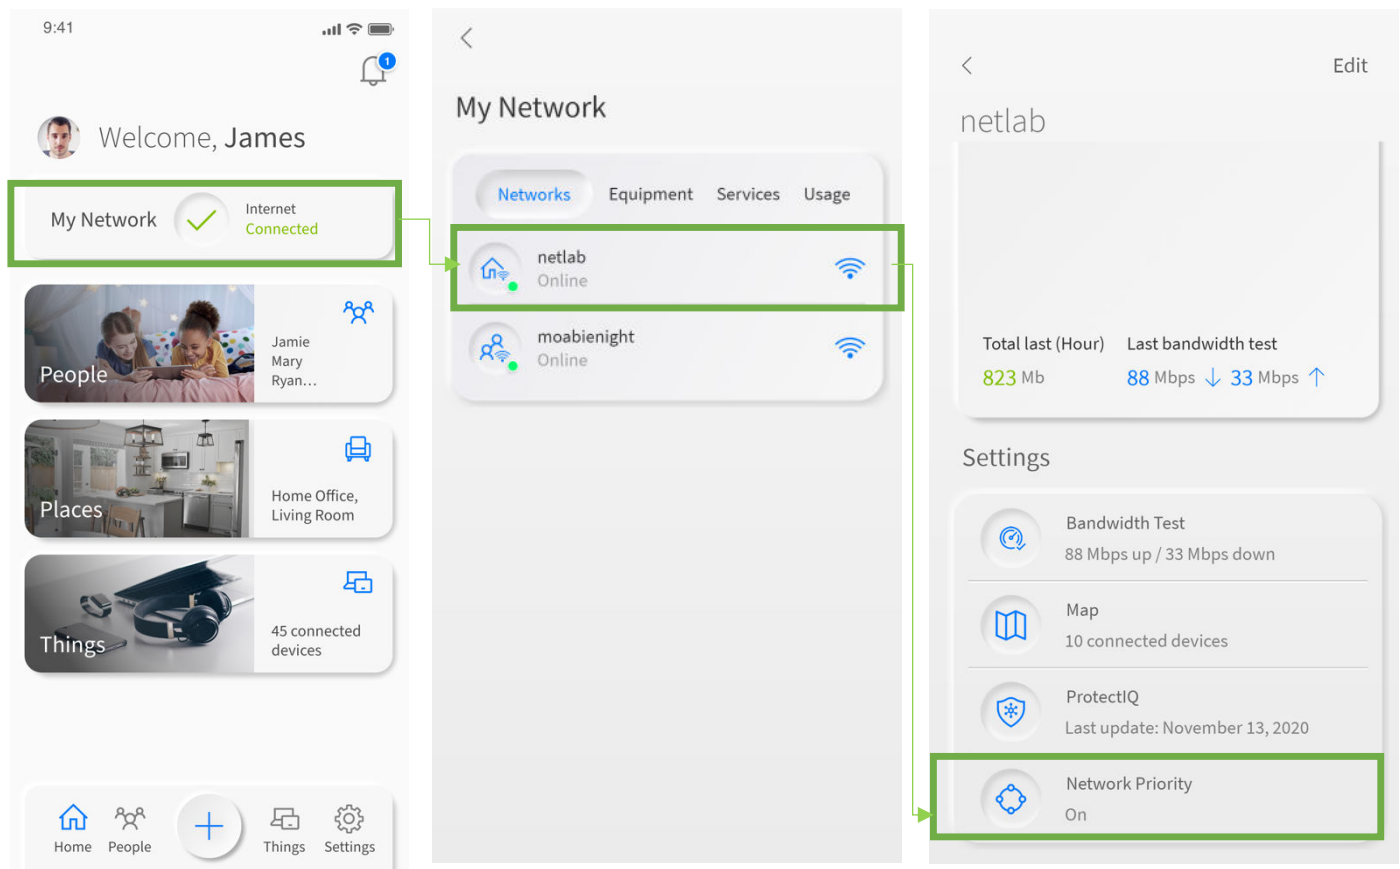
9:41

1

Welcome, James

My Network Internet Connected

People Jamie Mary Ryan…

Places Home Office, Living Room

Things 45 connected devices

Home People + Things Settings

<

My Network

Networks Equipment Services Usage

netlab Online

moabienight Online

<

Edit

netlab

Total last (Hour) 823 Mb

Last bandwidth test 88 Mbps ↓ 33 Mbps ↑

Settings

Bandwidth Test
88 Mbps up / 33 Mbps down

Map
10 connected devices

ProtectIQ
Last update: November 13, 2020

Network Priority
On